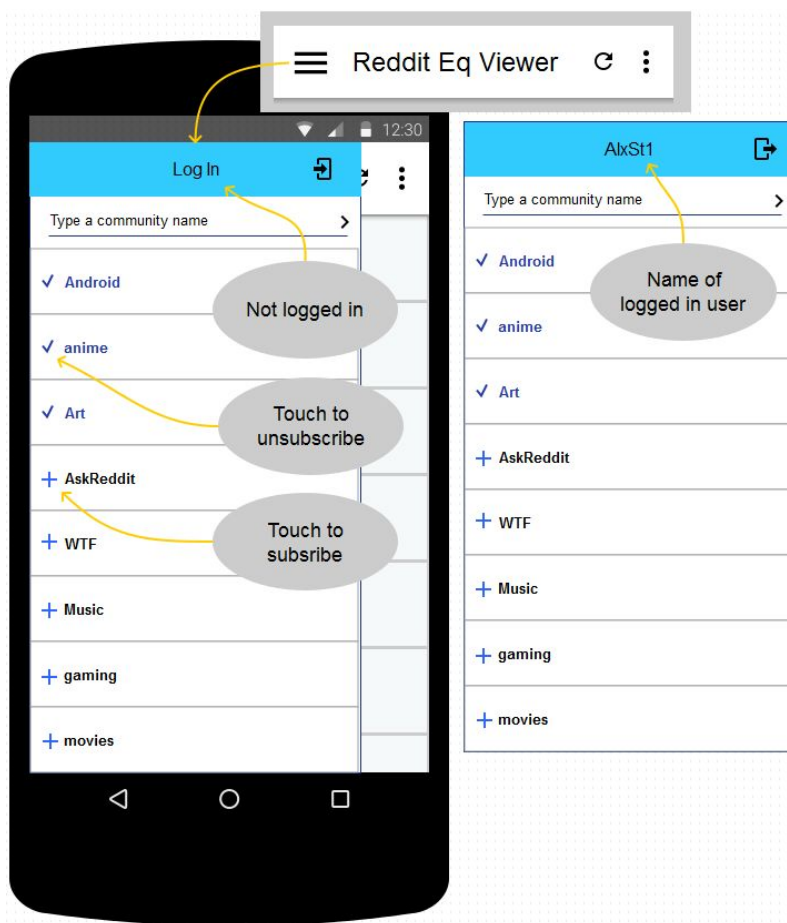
Reddit Eq Viewer

12:30

Log In

Type a community name

✓ Android

✓ anime

✓ Art

+ AskReddit

+ WTF

+ Music

+ gaming

+ movies

Not logged in

Touch to unsubscribe

Touch to subsribe

AlxSt1

Type a community name

✓ Android

✓ anime

✓ Art

+ AskReddit

+ WTF

+ Music

+ gaming

+ movies

Name of logged in user